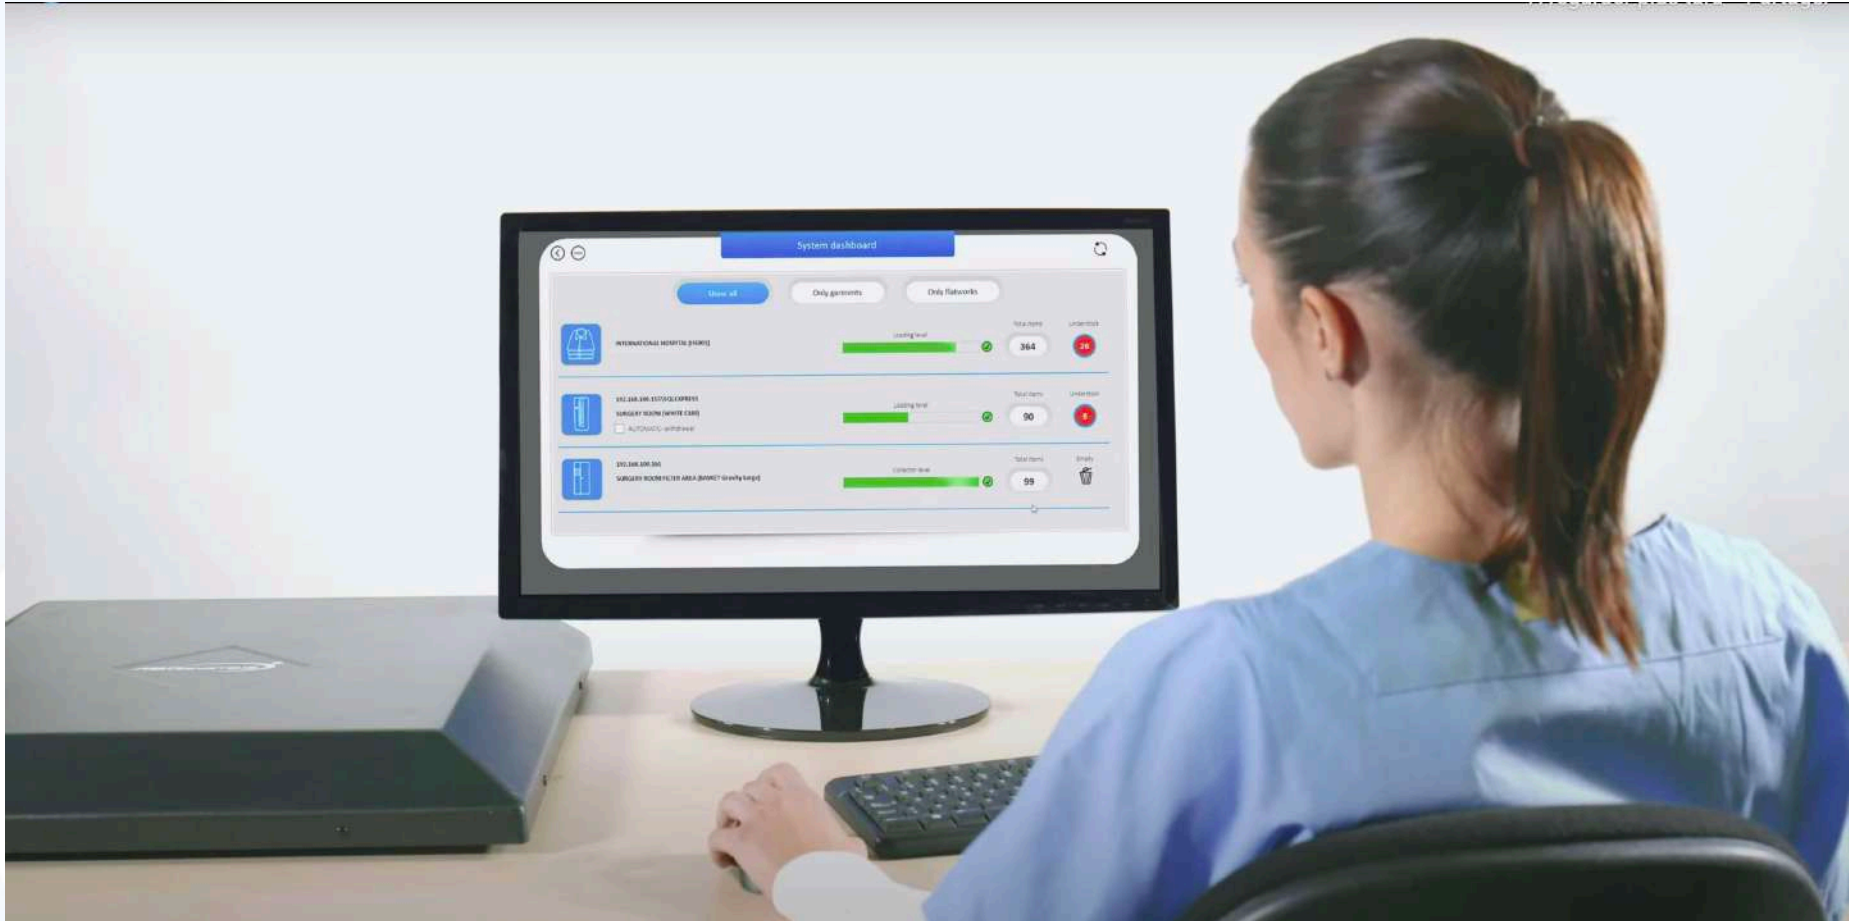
System dashboard

Show all

Only garments

Only flatworks

INTERNATIONAL HOSPITAL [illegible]

Loading level

Total items

364

Understock

26

192.168.100.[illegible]

SURGERY ROOM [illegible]

AUTOMATIC withdrawal

Loading level

Total items

90

Understock

8

192.168.100.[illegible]

SURGERY ROOM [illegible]

Collector level

Total items

99

Empty